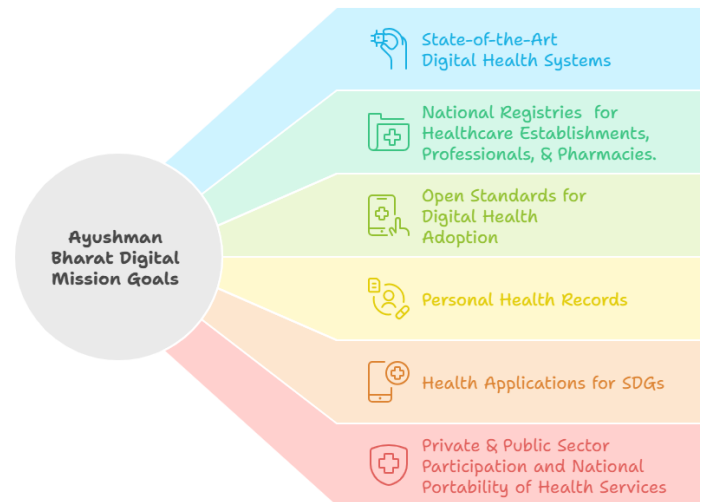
Ayushman Bharat Digital Mission Goals

State-of-the-Art Digital Health Systems

National Registries for Healthcare Establishments, Professionals, & Pharmacies.

Open Standards for Digital Health Adoption

Personal Health Records

Health Applications for SDGs

Private & Public Sector Participation and National Portability of Health Services